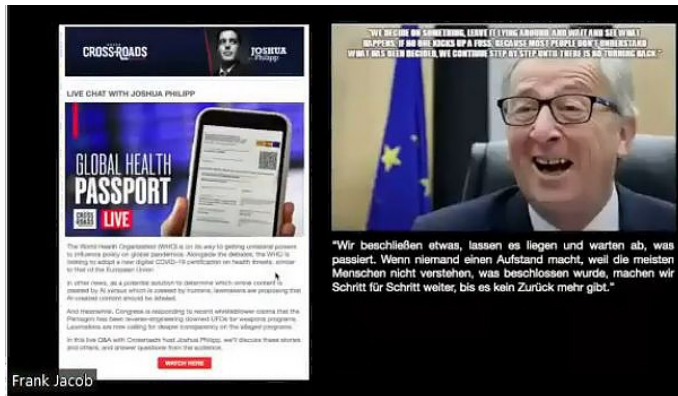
CROSSROADS
JOSHUA Philipp

LIVE CHAT WITH JOSHUA PHILIPP

GLOBAL HEALTH PASSPORT
CROSSROADS LIVE

The World Health Organization (WHO) is on its way to getting unilateral powers to influence policy on global pandemics. Alongside the debates, the WHO is looking to adopt a new digital COVID-19 certification on health threats, similar to that of the European Union.

In other news, as a potential solution to determine which online content is created by AI versus which is created by humans, lawmakers are proposing that AI-created content should be labeled.

And meanwhile, Congress is responding to recent whistleblower claims that the Pentagon has been reverse-engineering downed UFOs for weapons programs. Lawmakers are now calling for deeper transparency on the alleged programs.

In this live Q&A with Crossroads host Joshua Philipp, we'll discuss these stories and others, and answer questions from the audience.

WATCH HERE

"WE DECIDE ON SOMETHING, LEAVE IT LYING AROUND AND WAIT AND SEE WHAT HAPPENS. IF NO ONE KICKS UP A FUSS, BECAUSE MOST PEOPLE DON'T UNDERSTAND WHAT HAS BEEN DECIDED, WE CONTINUE STEP BY STEP UNTIL THERE IS NO TURNING BACK."

"Wir beschließen etwas, lassen es liegen und warten ab, was passiert. Wenn niemand einen Aufstand macht, weil die meisten Menschen nicht verstehen, was beschlossen wurde, machen wir Schritt für Schritt weiter, bis es kein Zurück mehr gibt."

Frank Jacob